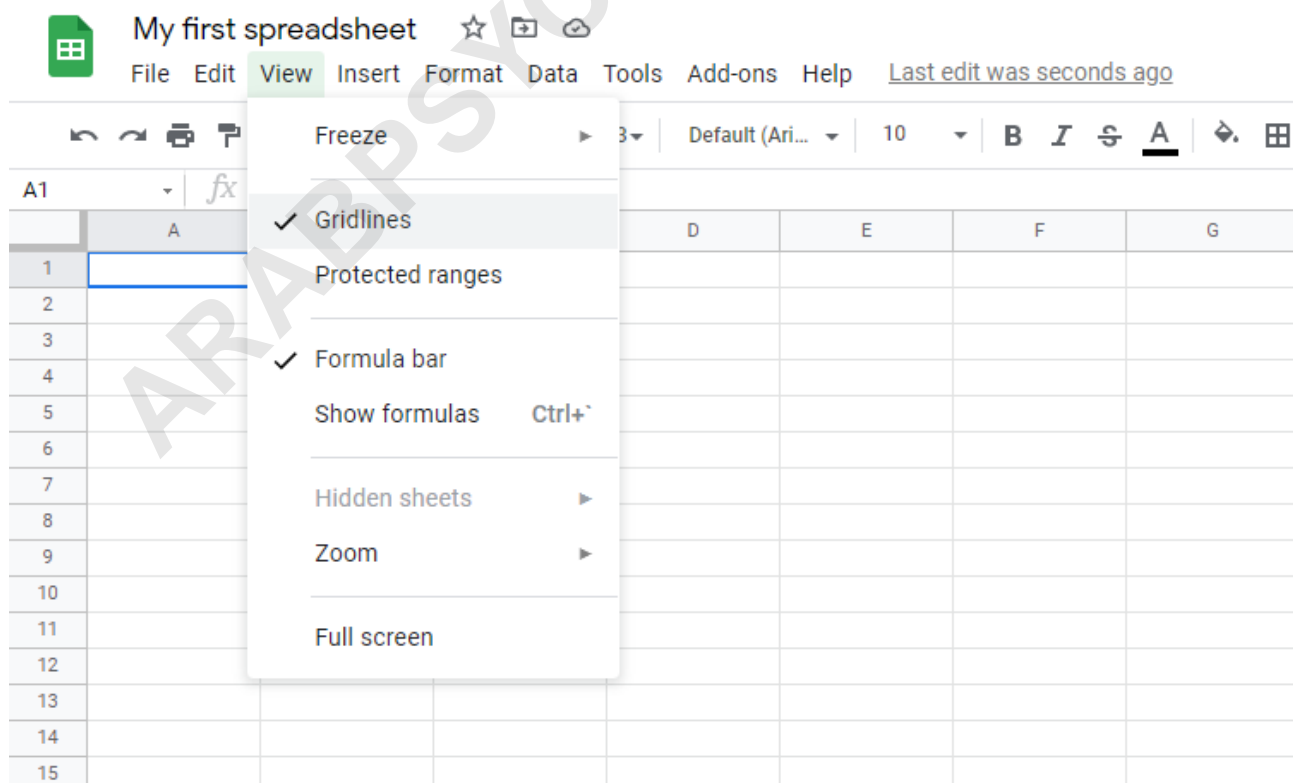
My first spreadsheet

File Edit View Insert Format Data Tools Add-ons Help Last edit was seconds ago

Default (Ari... 10 B I S A

A1 fx

A D E F G

1
2
3
4
5
6
7
8
9
10
11
12
13
14
15

Freeze

✓ Gridlines
Protected ranges

✓ Formula bar
Show formulas Ctrl+`

Hidden sheets
Zoom

Full screen

ARABPSYO